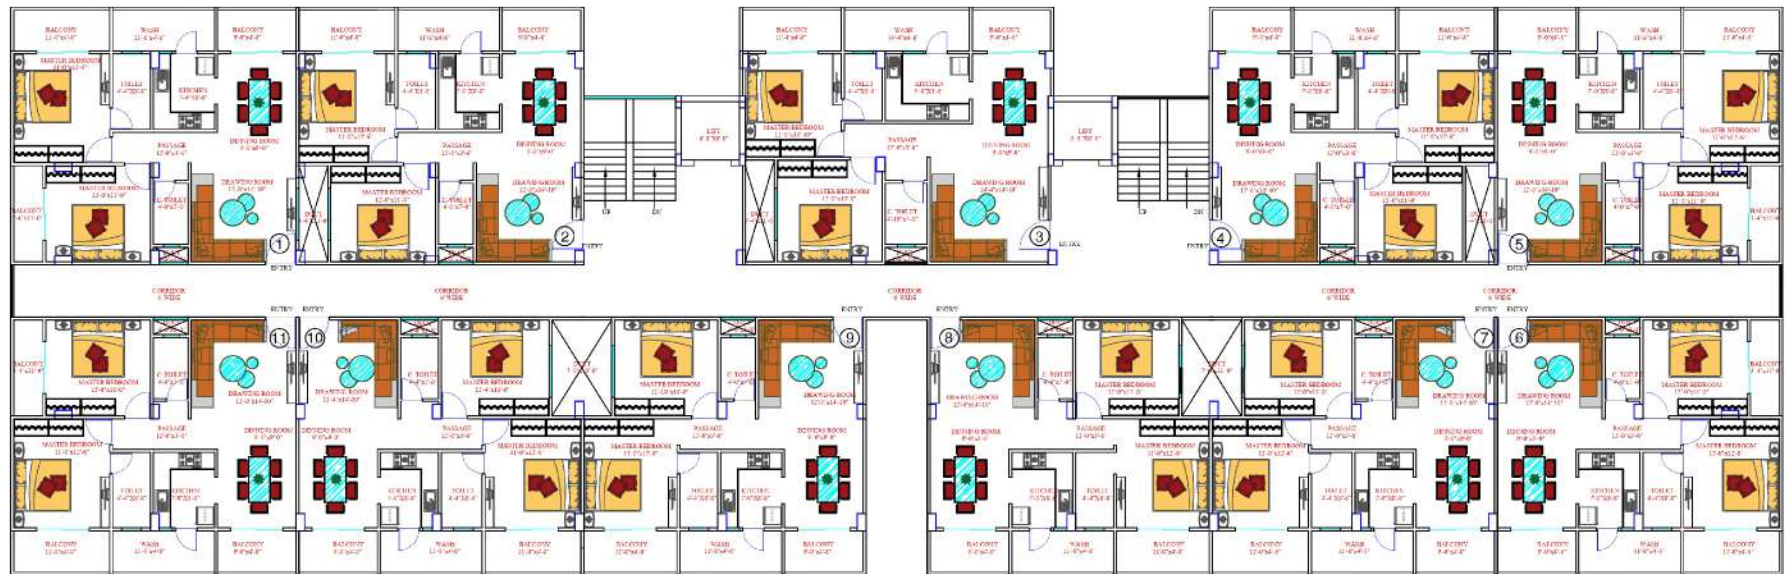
BALCONY
WASH
BALCONY
MASTER BEDROOM
TOILET
KITCHEN
DINING ROOM
PASSAGE
MASTER BEDROOM
C. TOILET
DRAWING ROOM
BALCONY
1
ENTRY

BALCONY
WASH
BALCONY
TOILET
KITCHEN
MASTER BEDROOM
PASSAGE
DINING ROOM
MASTER BEDROOM
C. TOILET
DRAWING ROOM
DUCT
2
ENTRY

LIFT
UP
DN

BALCONY
WASH
BALCONY
TOILET
KITCHEN
MASTER BEDROOM
PASSAGE
DINING ROOM
MASTER BEDROOM
C. TOILET
DRAWING ROOM
DUCT
3
ENTRY

LIFT
UP
DN

BALCONY
KITCHEN
TOILET
BALCONY
DINING ROOM
PASSAGE
MASTER BEDROOM
DRAWING ROOM
C. TOILET
MASTER BEDROOM
DUCT
4
ENTRY

BALCONY
WASH
BALCONY
KITCHEN
TOILET
DINING ROOM
PASSAGE
MASTER BEDROOM
DRAWING ROOM
C. TOILET
MASTER BEDROOM
BALCONY
5
ENTRY

CORRIDOR 6' WIDE
CORRIDOR 6' WIDE
CORRIDOR 6' WIDE
CORRIDOR 6' WIDE
CORRIDOR 6' WIDE

ENTRY
ENTRY
ENTRY
ENTRY
ENTRY
ENTRY

11
10
9
8
7
6

BALCONY
MASTER BEDROOM
C. TOILET
DRAWING ROOM
PASSAGE
MASTER BEDROOM
DINING ROOM
TOILET
KITCHEN
BALCONY
WASH
BALCONY

DRAWING ROOM
C. TOILET
MASTER BEDROOM
DUCT
DINING ROOM
PASSAGE
MASTER BEDROOM
KITCHEN
TOILET
BALCONY
WASH
BALCONY

MASTER BEDROOM
C. TOILET
DRAWING ROOM
MASTER BEDROOM
PASSAGE
DINING ROOM
TOILET
KITCHEN
BALCONY
WASH
BALCONY

DRAWING ROOM
C. TOILET
MASTER BEDROOM
DUCT
DINING ROOM
PASSAGE
MASTER BEDROOM
KITCHEN
TOILET
BALCONY
WASH
BALCONY

MASTER BEDROOM
C. TOILET
DRAWING ROOM
MASTER BEDROOM
PASSAGE
DINING ROOM
TOILET
KITCHEN
BALCONY
WASH
BALCONY

DRAWING ROOM
C. TOILET
MASTER BEDROOM
BALCONY
DINING ROOM
PASSAGE
MASTER BEDROOM
KITCHEN
TOILET
BALCONY
WASH
BALCONY